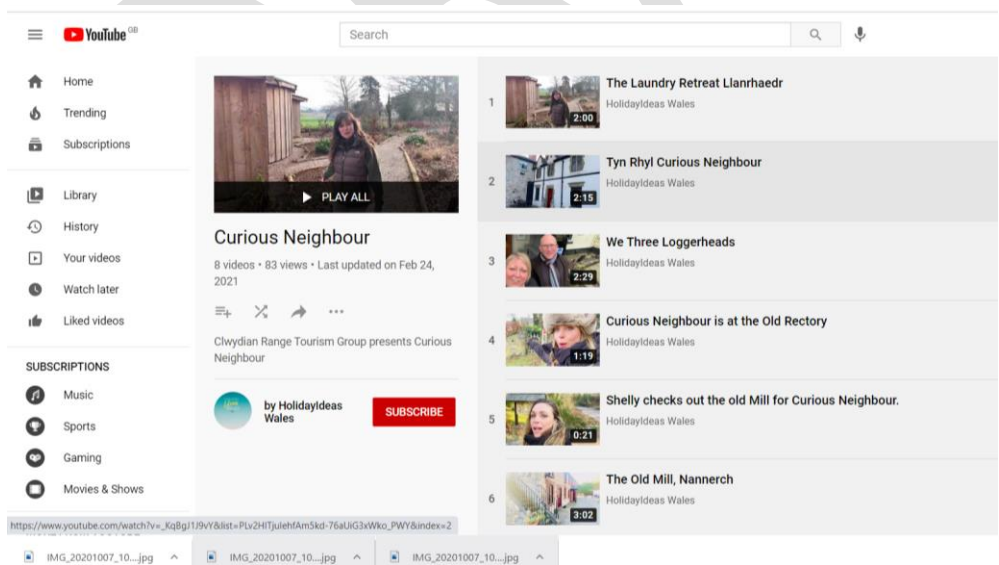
YouTube GB

Search

Home
Trending
Subscriptions

Library
History
Your videos
Watch later
Liked videos

SUBSCRIPTIONS
Music
Sports
Gaming
Movies & Shows

PLAY ALL

Curious Neighbour

8 videos • 83 views • Last updated on Feb 24, 2021

Clwydian Range Tourism Group presents Curious Neighbour

by HolidayIdeas Wales

SUBSCRIBE

1
2:00
The Laundry Retreat Llanrhaedr
HolidayIdeas Wales

2
2:15
Tyn Rhyl Curious Neighbour
HolidayIdeas Wales

3
2:29
We Three Loggerheads
HolidayIdeas Wales

4
1:19
Curious Neighbour is at the Old Rectory
HolidayIdeas Wales

5
0:21
Shelly checks out the old Mill for Curious Neighbour.
HolidayIdeas Wales

6
3:02
The Old Mill, Nannerch
HolidayIdeas Wales

https://www.youtube.com/watch?v=_KqBgJ1J9vY&list=PLv2HITjuIehfAm5kd-76aUiG3xWko_PWY&index=2

IMG_20201007_10....jpg
IMG_20201007_10....jpg
IMG_20201007_10....jpg